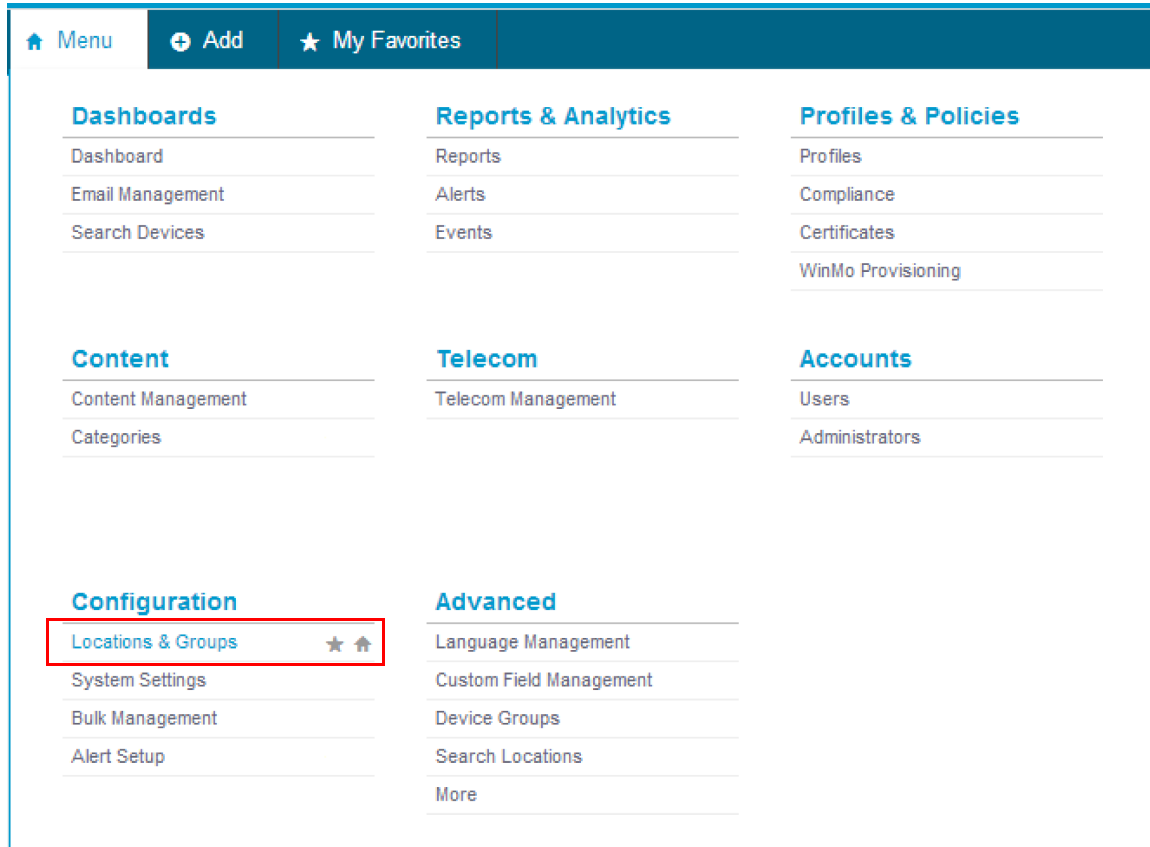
Menu Add My Favorites

Dashboards
Dashboard
Email Management
Search Devices

Reports & Analytics
Reports
Alerts
Events

Profiles & Policies
Profiles
Compliance
Certificates
WinMo Provisioning

Content
Content Management
Categories

Telecom
Telecom Management

Accounts
Users
Administrators

Configuration
Locations & Groups
System Settings
Bulk Management
Alert Setup

Advanced
Language Management
Custom Field Management
Device Groups
Search Locations
More